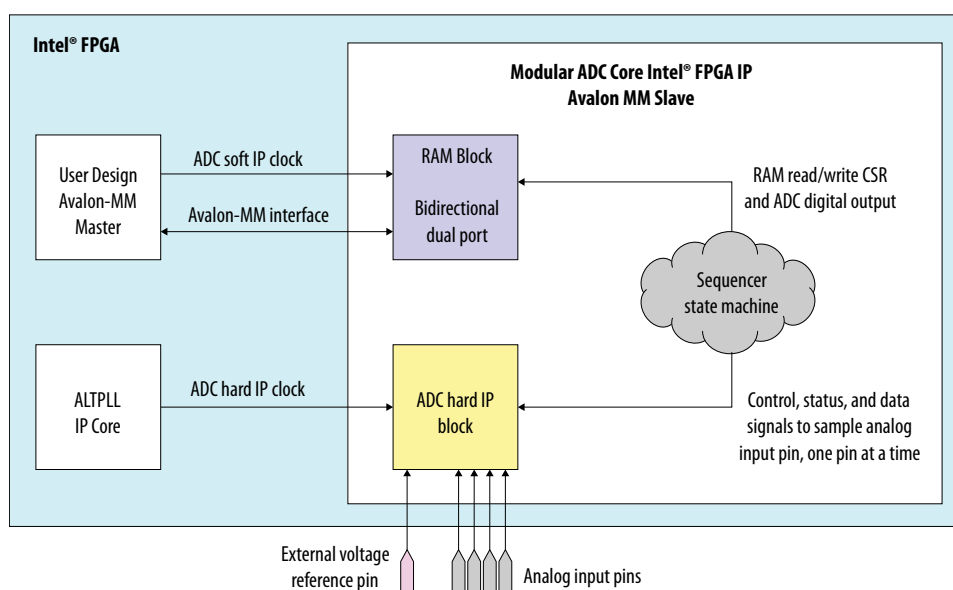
Intel® FPGA

Modular ADC Core Intel® FPGA IP
Avalon MM Slave

User Design
Avalon-MM
Master

ADC soft IP clock

Avalon-MM interface

RAM Block

Bidirectional
dual port

RAM read/write CSR
and ADC digital output

Sequencer
state machine

ALTPLL
IP Core

ADC hard IP clock

ADC hard IP
block

Control, status, and data
signals to sample analog
input pin, one pin at a time

External voltage
reference pin

Analog input pins